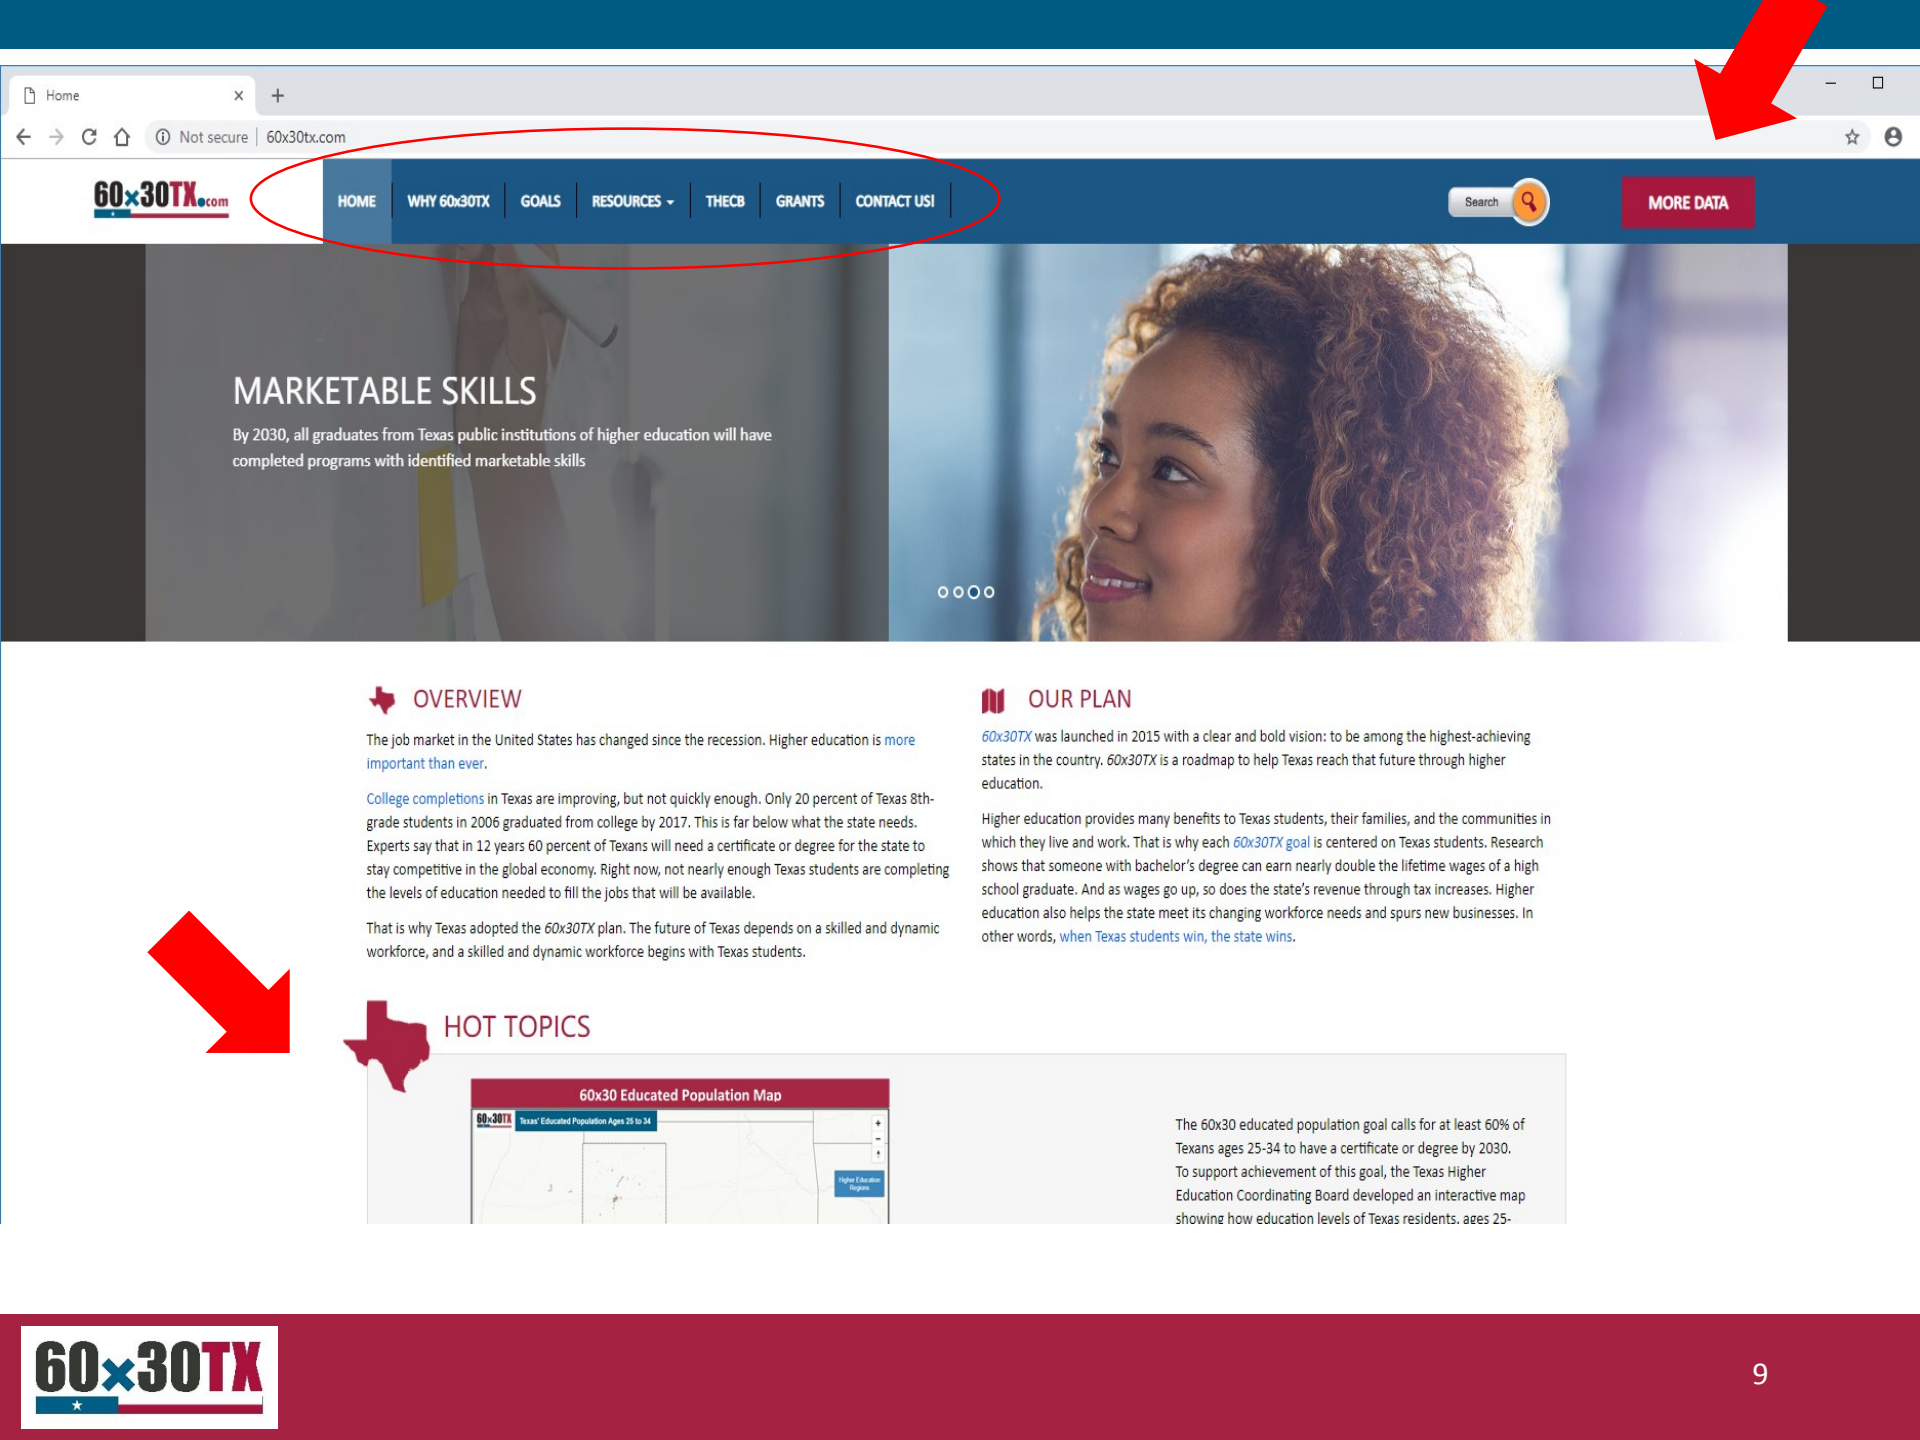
Home

Not secure | 60x30tx.com

60x30TX.com

HOME | WHY 60x30TX | GOALS | RESOURCES | THECB | GRANTS | CONTACT US!

Search

MORE DATA

MARKETABLE SKILLS

By 2030, all graduates from Texas public institutions of higher education will have completed programs with identified marketable skills

OVERVIEW

The job market in the United States has changed since the recession. Higher education is more important than ever.

College completions in Texas are improving, but not quickly enough. Only 20 percent of Texas 8th-grade students in 2006 graduated from college by 2017. This is far below what the state needs. Experts say that in 12 years 60 percent of Texans will need a certificate or degree for the state to stay competitive in the global economy. Right now, not nearly enough Texas students are completing the levels of education needed to fill the jobs that will be available.

That is why Texas adopted the *60x30TX* plan. The future of Texas depends on a skilled and dynamic workforce, and a skilled and dynamic workforce begins with Texas students.

OUR PLAN

*60x30TX* was launched in 2015 with a clear and bold vision: to be among the highest-achieving states in the country. *60x30TX* is a roadmap to help Texas reach that future through higher education.

Higher education provides many benefits to Texas students, their families, and the communities in which they live and work. That is why each *60x30TX* goal is centered on Texas students. Research shows that someone with bachelor's degree can earn nearly double the lifetime wages of a high school graduate. And as wages go up, so does the state's revenue through tax increases. Higher education also helps the state meet its changing workforce needs and spurs new businesses. In other words, when Texas students win, the state wins.

HOT TOPICS

60x30 Educated Population Map

60x30TX Texas' Educated Population Ages 25 to 34

Higher Education Regions

The 60x30 educated population goal calls for at least 60% of Texans ages 25-34 to have a certificate or degree by 2030. To support achievement of this goal, the Texas Higher Education Coordinating Board developed an interactive map showing how education levels of Texas residents, ages 25-

60x30TX

9